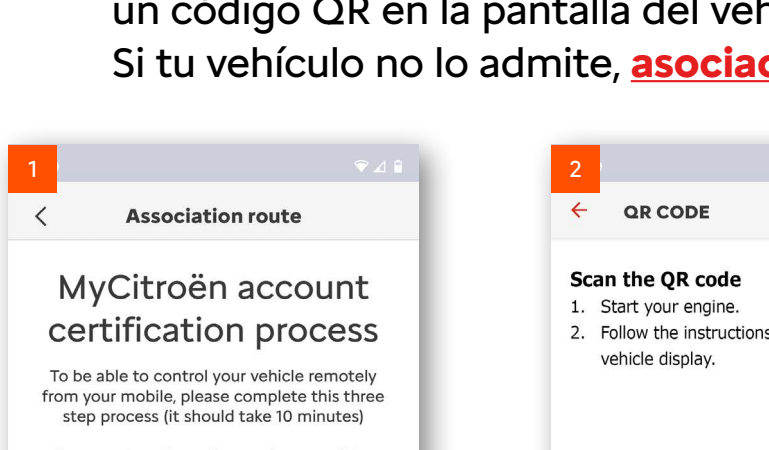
un código QR en la pantalla del veh
Si tu vehículo no lo admite, asociac

1

Association route

MyCitroën account certification process

To be able to control your vehicle remotely from your mobile, please complete this three step process (it should take 10 minutes)

2

QR CODE

Scan the QR code
1. Start your engine.
2. Follow the instructions
vehicle display.